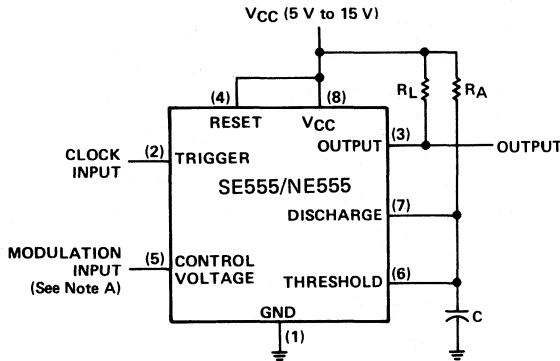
$V_{CC}$ (5 V to 15 V)

(4)
RESET

(8)
$V_{CC}$

$R_L$

$R_A$

CLOCK INPUT

(2)
TRIGGER

(3)
OUTPUT

OUTPUT

SE555/NE555

DISCHARGE

(7)

MODULATION INPUT
(See Note A)

(5)
CONTROL VOLTAGE

THRESHOLD

(6)

GND

(1)

C